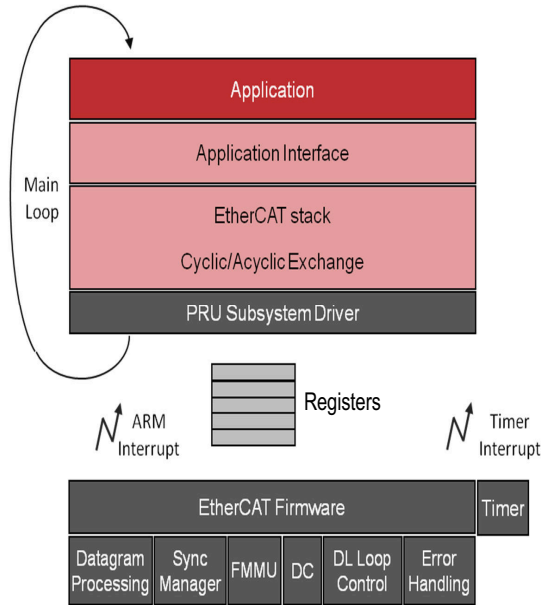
Main Loop

Application

Application Interface

EtherCAT stack

Cyclic/Acyclic Exchange

PRU Subsystem Driver

Registers

ARM Interrupt

Timer Interrupt

EtherCAT Firmware

Timer

Datagram Processing

Sync Manager

FMMU

DC

DL Loop Control

Error Handling